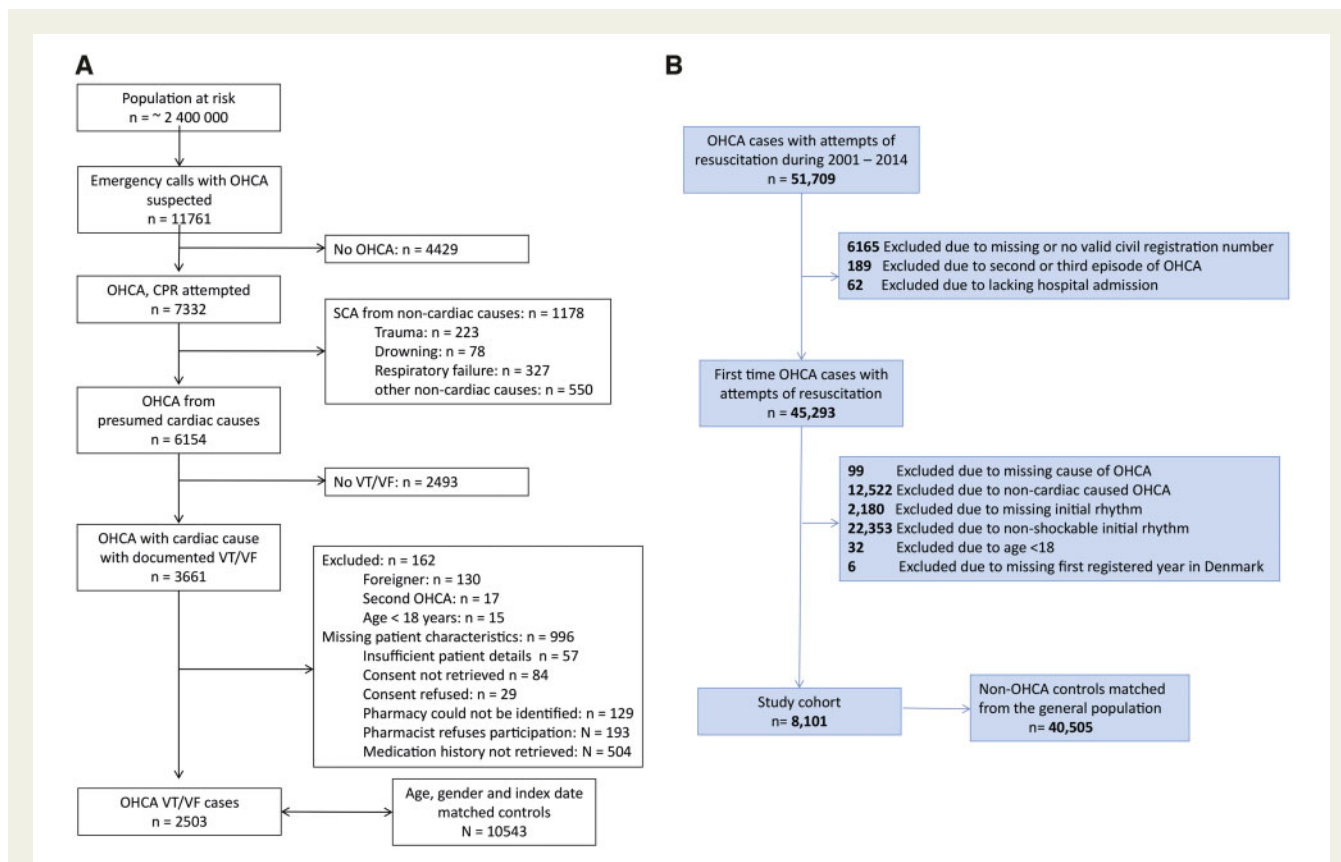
A

Population at risk
n = ~ 2 400 000

Emergency calls with OHCA suspected
n = 11761

No OHCA: n = 4429

OHCA, CPR attempted
n = 7332

SCA from non-cardiac causes: n = 1178
Trauma: n = 223
Drowning: n = 78
Respiratory failure: n = 327
other non-cardiac causes: n = 550

OHCA from presumed cardiac causes
n = 6154

No VT/VF: n = 2493

OHCA with cardiac cause with documented VT/VF
n = 3661

Excluded: n = 162
Foreigner: n = 130
Second OHCA: n = 17
Age < 18 years: n = 15
Missing patient characteristics: n = 996
Insufficient patient details n = 57
Consent not retrieved n = 84
Consent refused: n = 29
Pharmacy could not be identified: n = 129
Pharmacist refuses participation: N = 193
Medication history not retrieved: N = 504

OHCA VT/VF cases
n = 2503

Age, gender and index date matched controls
N = 10543

B

OHCA cases with attempts of resuscitation during 2001 – 2014
n = **51,709**

**6165** Excluded due to missing or no valid civil registration number
**189** Excluded due to second or third episode of OHCA
**62** Excluded due to lacking hospital admission

First time OHCA cases with attempts of resuscitation
n = **45,293**

**99** Excluded due to missing cause of OHCA
**12,522** Excluded due to non-cardiac caused OHCA
**2,180** Excluded due to missing initial rhythm
**22,353** Excluded due to non-shockable initial rhythm
**32** Excluded due to age <18
**6** Excluded due to missing first registered year in Denmark

Study cohort
n= **8,101**

Non-OHCA controls matched from the general population
n= **40,505**